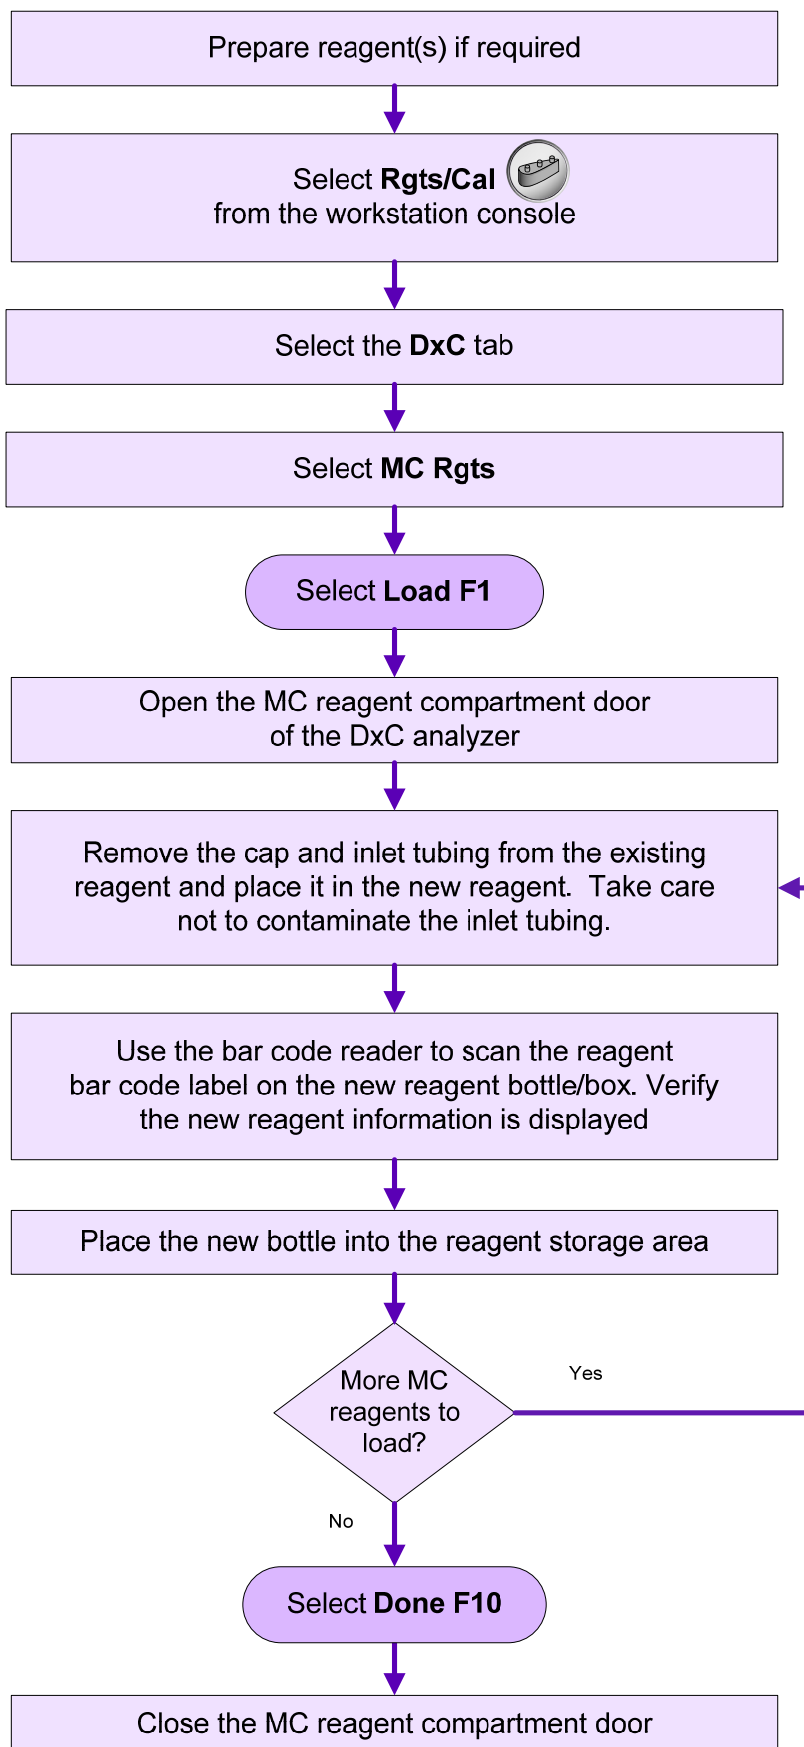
Prepare reagent(s) if required

Select **Rgts/Cal** from the workstation console

Select the **DxC** tab

Select **MC Rgts**

Select **Load F1**

Open the MC reagent compartment door of the DxC analyzer

Remove the cap and inlet tubing from the existing reagent and place it in the new reagent. Take care not to contaminate the inlet tubing.

Use the bar code reader to scan the reagent bar code label on the new reagent bottle/box. Verify the new reagent information is displayed

Place the new bottle into the reagent storage area

More MC reagents to load?

Yes

No

Select **Done F10**

Close the MC reagent compartment door